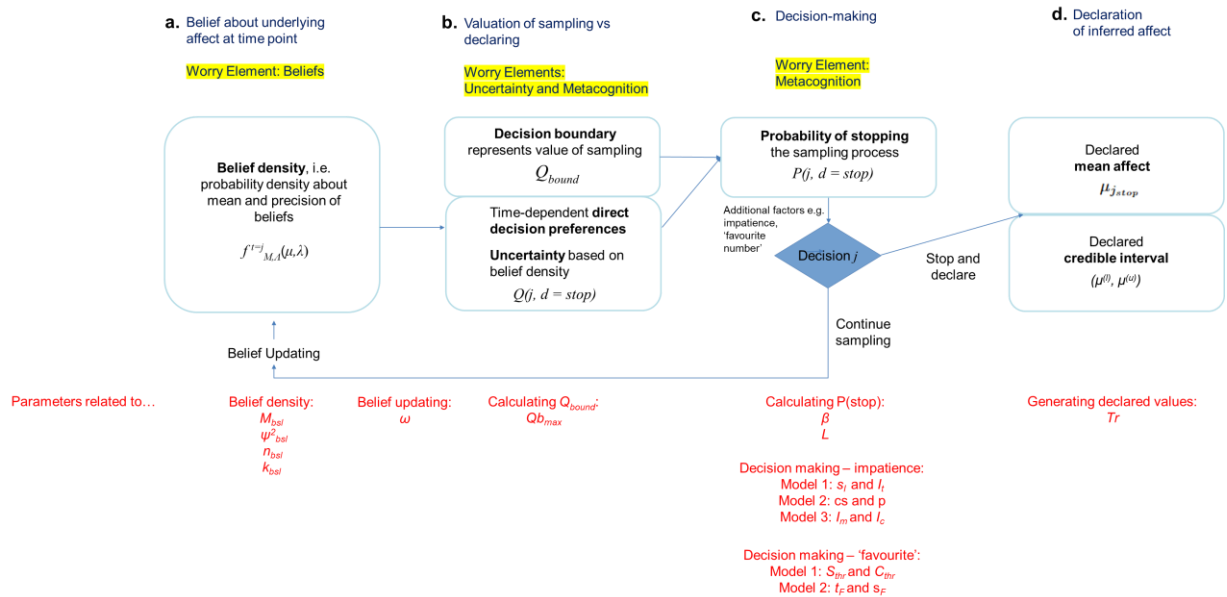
a. Belief about underlying affect at time point

Worry Element: Beliefs

b. Valuation of sampling vs declaring

Worry Elements: Uncertainty and Metacognition

c. Decision-making

Worry Element: Metacognition

d. Declaration of inferred affect

Belief density, i.e. probability density about mean and precision of beliefs

$f^{t-j}_{M,\Lambda}(\mu,\lambda)$

Decision boundary represents value of sampling

$Q_{bound}$

Time-dependent direct decision preferences

Uncertainty based on belief density

$Q(j, d = stop)$

Probability of stopping the sampling process

$P(j, d = stop)$

Additional factors e.g. impatience, 'favourite number'

Decision $j$

Stop and declare

Continue sampling

Declared mean affect

$\mu_{j_{stop}}$

Declared credible interval

$(\mu^{(l)}, \mu^{(u)})$

Belief Updating

Parameters related to…

Belief density:
$M_{bsl}$
$\psi^2_{bsl}$
$n_{bsl}$
$k_{bsl}$

Belief updating:
$\omega$

Calculating $Q_{bound}$:
$Qb_{max}$

Calculating P(stop):
$\beta$
$L$

Decision making – impatience:
Model 1: $s_I$ and $I_t$
Model 2: cs and p
Model 3: $I_m$ and $I_c$

Decision making – 'favourite':
Model 1: $S_{thr}$ and $C_{thr}$
Model 2: $t_F$ and $s_F$

Generating declared values:
$Tr$